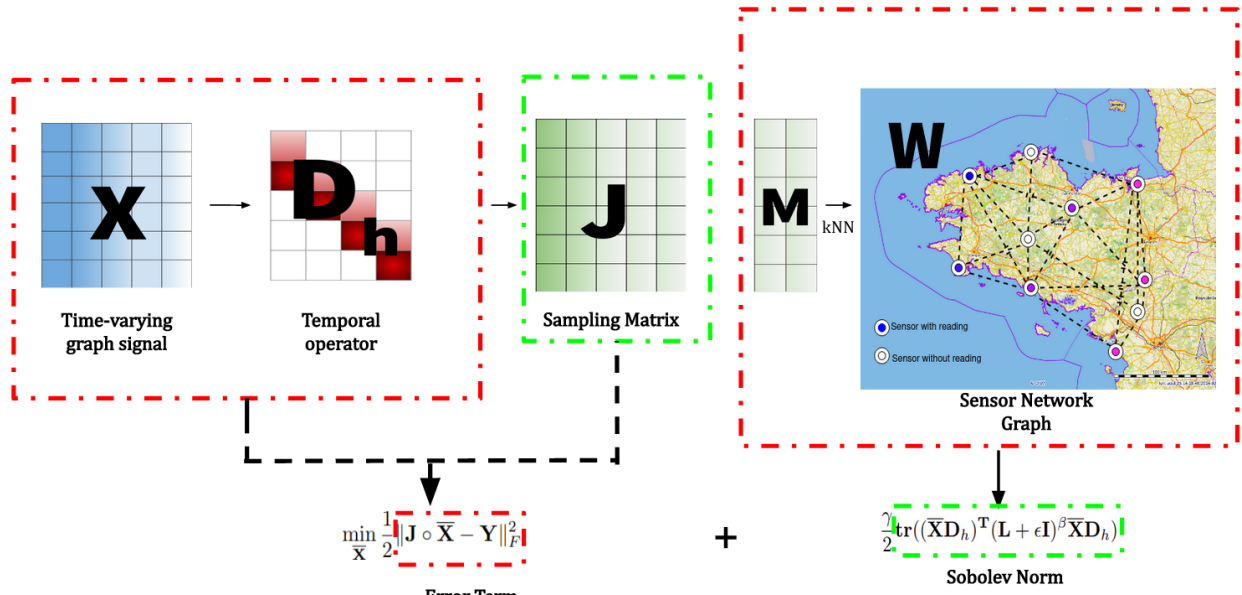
X → $D_h$ → J

Time-varying graph signal

Temporal operator

Sampling Matrix

M kNN → W

Sensor with reading

Sensor without reading

Sensor Network Graph

$\min_{\overline{\mathbf{X}}} \frac{1}{2}\|\mathbf{J} \circ \overline{\mathbf{X}} - \mathbf{Y}\|_F^2$

+

$\frac{\gamma}{2}\mathbf{tr}((\overline{\mathbf{X}}\mathbf{D}_h)^{\mathbf{T}}(\mathbf{L}+\epsilon\mathbf{I})^{\beta}\overline{\mathbf{X}}\mathbf{D}_h)$

Error Term

Sobolev Norm